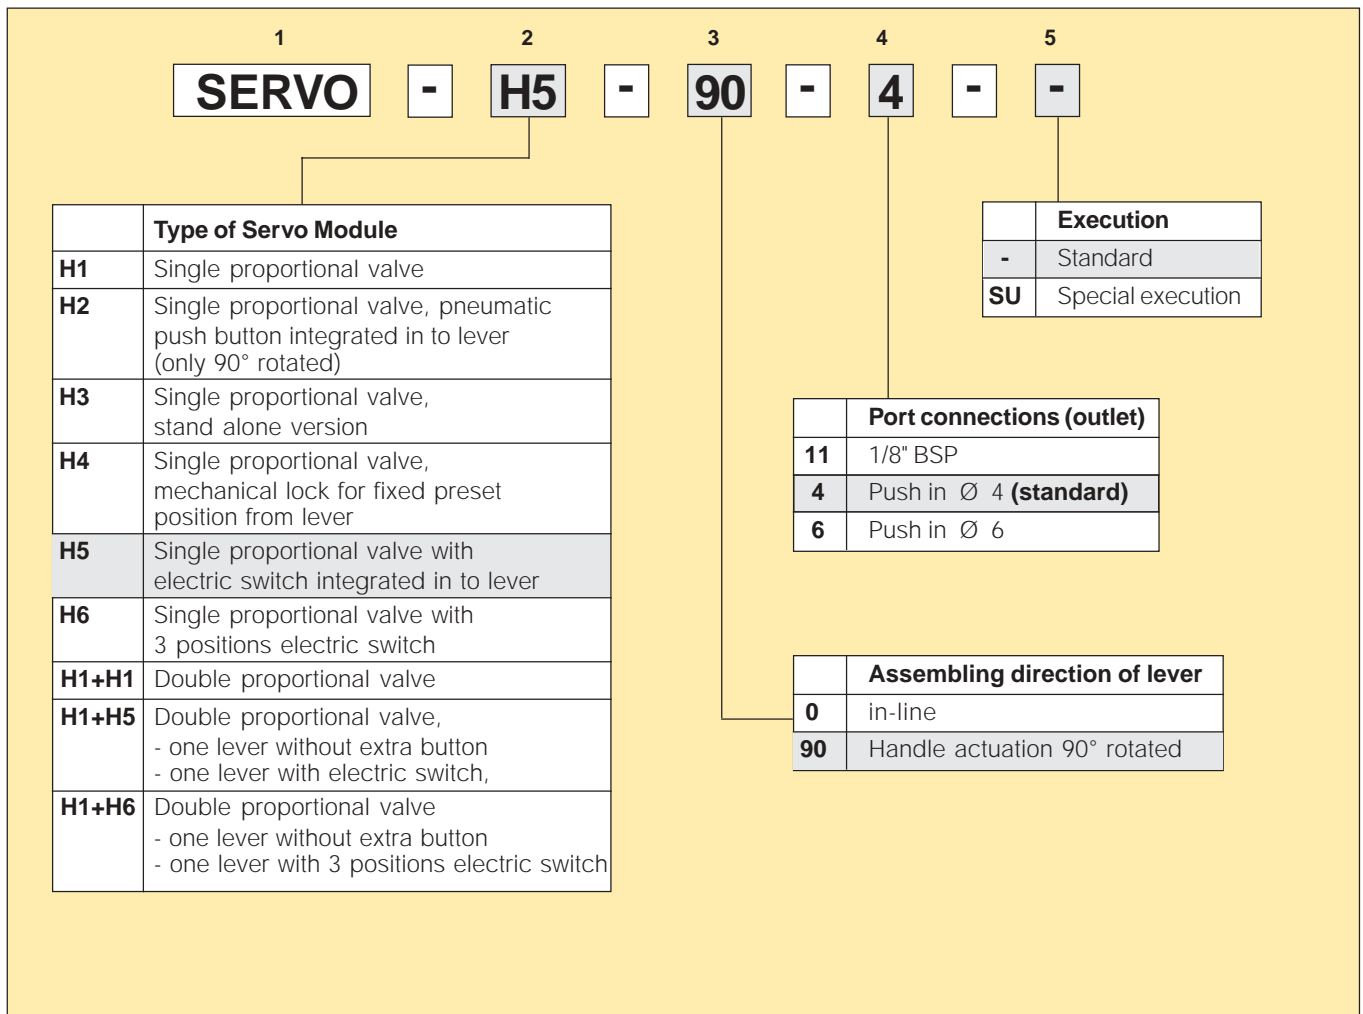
1 2 3 4 5

SERVO - H5 - 90 - 4 - -

| | Type of Servo Module |
|---|---|
| H1 | Single proportional valve |
| H2 | Single proportional valve, pneumatic push button integrated in to lever (only 90° rotated) |
| H3 | Single proportional valve, stand alone version |
| H4 | Single proportional valve, mechanical lock for fixed preset position from lever |
| H5 | Single proportional valve with electric switch integrated in to lever |
| H6 | Single proportional valve with 3 positions electric switch |
| H1+H1 | Double proportional valve |
| H1+H5 | Double proportional valve, - one lever without extra button - one lever with electric switch, |
| H1+H6 | Double proportional valve - one lever without extra button - one lever with 3 positions electric switch |

| | Execution |
|---|---|
| - | Standard |
| SU | Special execution |

| | Port connections (outlet) |
|---|---|
| 11 | 1/8" BSP |
| 4 | Push in Ø 4 **(standard)** |
| 6 | Push in Ø 6 |

| | Assembling direction of lever |
|---|---|
| 0 | in-line |
| 90 | Handle actuation 90° rotated |